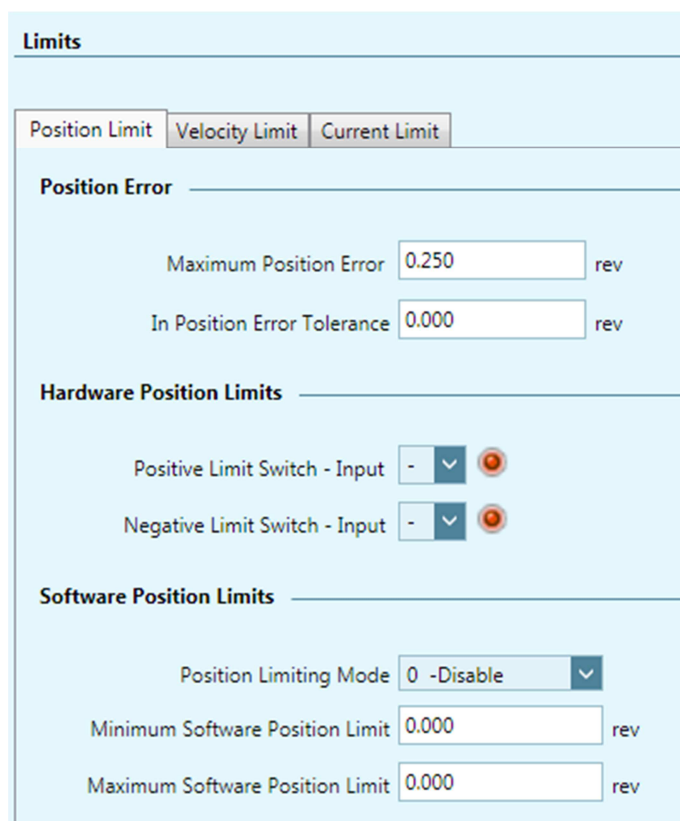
Limits

Position Limit | Velocity Limit | Current Limit

Position Error

Maximum Position Error 0.250 rev

In Position Error Tolerance 0.000 rev

Hardware Position Limits

Positive Limit Switch - Input -

Negative Limit Switch - Input -

Software Position Limits

Position Limiting Mode 0 -Disable

Minimum Software Position Limit 0.000 rev

Maximum Software Position Limit 0.000 rev